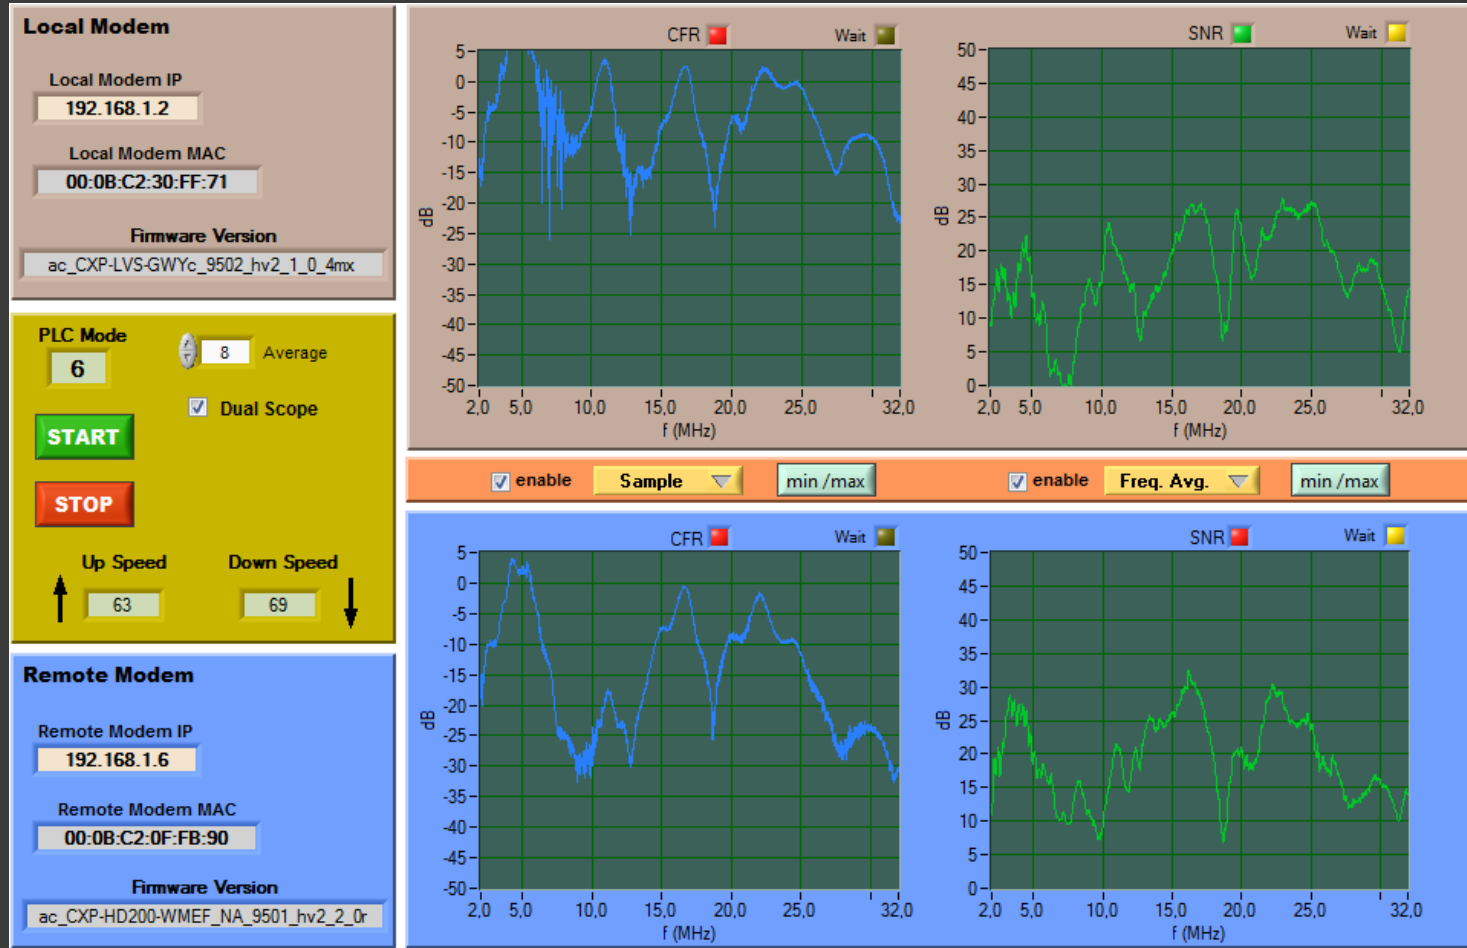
Local Modem

Local Modem IP
192.168.1.2

Local Modem MAC
00:0B:C2:30:FF:71

Firmware Version
ac_CXP-LVS-GWYc_9502_hv2_1_0_4mx

PLC Mode
6

8 Average

Dual Scope

START

STOP

Up Speed
63

Down Speed
69

Remote Modem

Remote Modem IP
192.168.1.6

Remote Modem MAC
00:0B:C2:0F:FB:90

Firmware Version
ac_CXP-HD200-WMEF_NA_9501_hv2_2_0r

CFR Wait

dB
5 0 -5 -10 -15 -20 -25 -30 -35 -40 -45 -50
2,0 5,0 10,0 15,0 20,0 25,0 32,0
f (MHz)

SNR Wait

dB
50 45 40 35 30 25 20 15 10 5 0
2,0 5,0 10,0 15,0 20,0 25,0 32,0
f (MHz)

enable Sample min /max enable Freq. Avg. min /max

CFR Wait

dB
5 0 -5 -10 -15 -20 -25 -30 -35 -40 -45 -50
2,0 5,0 10,0 15,0 20,0 25,0 32,0
f (MHz)

SNR Wait

dB
50 45 40 35 30 25 20 15 10 5 0
2,0 5,0 10,0 15,0 20,0 25,0 32,0
f (MHz)